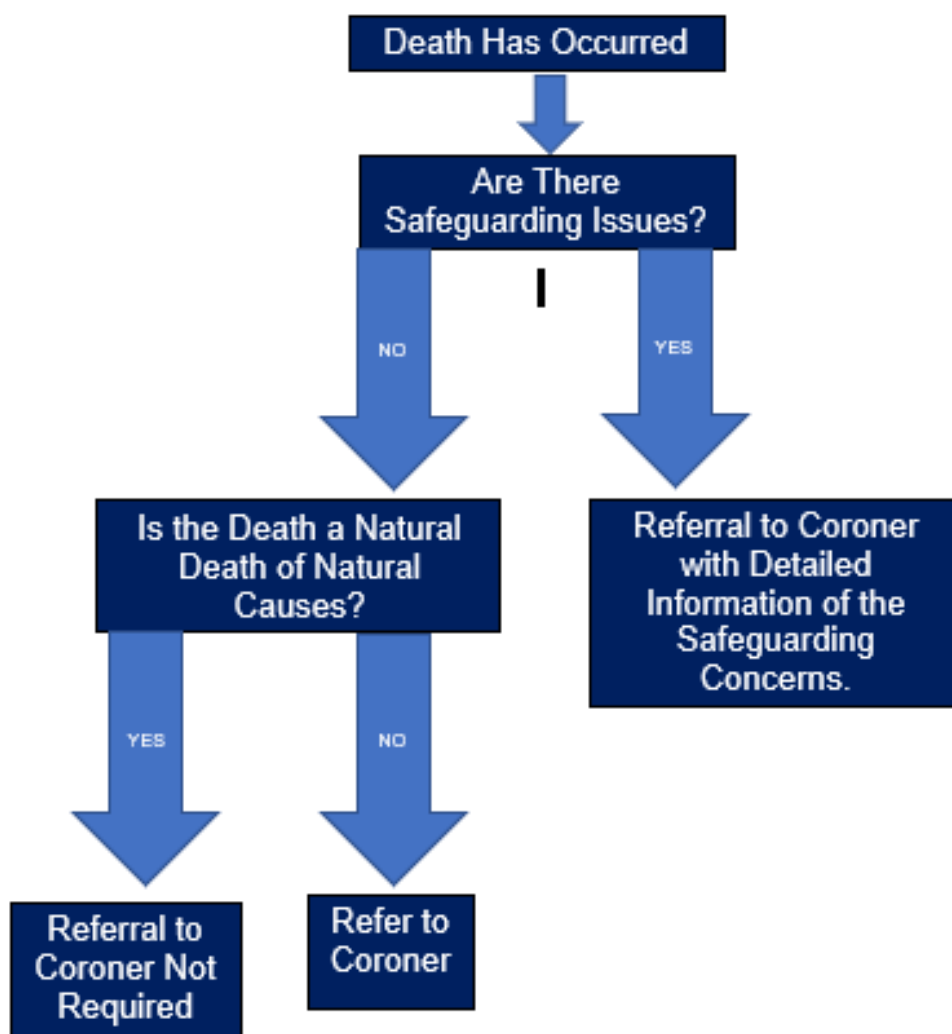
Death Has Occurred

Are There Safeguarding Issues?

I

NO

YES

Is the Death a Natural Death of Natural Causes?

Referral to Coroner with Detailed Information of the Safeguarding Concerns.

YES

NO

Referral to Coroner Not Required

Refer to Coroner